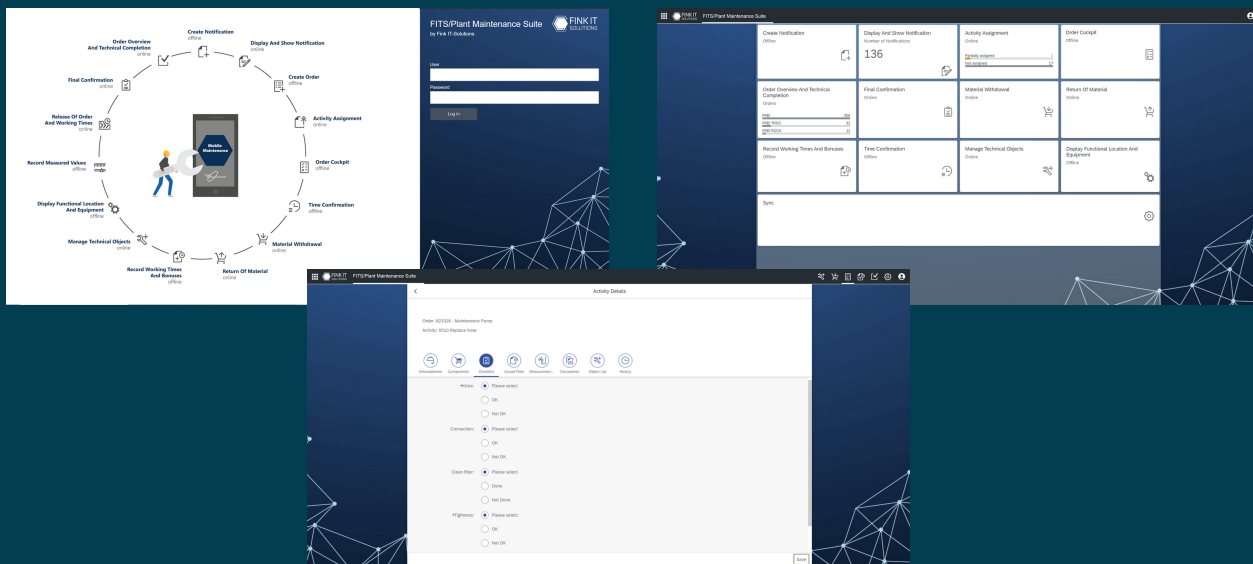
Create Notification
offline

Display And Show Notification
online

Create Order
offline

Activity Assignment
online

Order Cockpit
offline

Time Confirmation
offline

Material Withdrawal
online

Return Of Material
online

Record Working Times And Bonuses
offline

Manage Technical Objects
online

Display Functional Location And Equipment
offline

Record Measured Values
offline

Release Of Order And Working Times
online

Final Confirmation
online

Order Overview And Technical Completion
online

Mobile Maintenance

FITS/Plant Maintenance Suite
by Fink IT-Solutions

FINK IT SOLUTIONS

User

Password

Log in

FINK IT SOLUTIONS FITS/Plant Maintenance Suite

Create Notification
Offline

Display And Show Notification
Number of Notifications
136

Activity Assignment
Online
Partially assigned
Not assigned

Order Cockpit
Offline

Order Overview And Technical Completion
Orders

Final Confirmation
Online

Material Withdrawal
Online

Return Of Material
Online

Record Working Times And Bonuses
Offline

Time Confirmation
Online

Manage Technical Objects
Online

Display Functional Location And Equipment
Offline

Sync

FINK IT SOLUTIONS FITS/Plant Maintenance Suite

Activity Details

Order: 823320 - Maintenance Pump
Activity: 0010 Replace hose

Informations Components Checklist Actual Time Measurement... Documents Object List Photos

*Units: Please select
OK
Not OK

Connection: Please select
OK
Not OK

Clean filter: Please select
Done
Not Done

*Tightness: Please select
OK
Not OK

Save